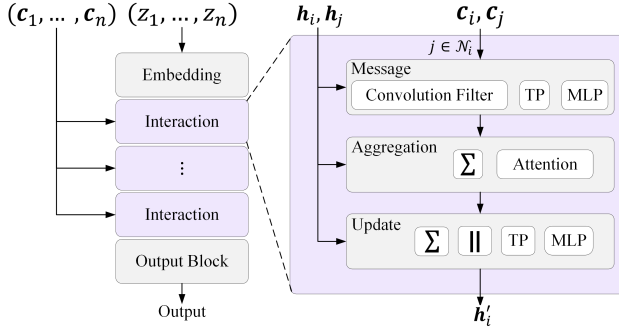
$(\boldsymbol{c}_1, \ldots, \boldsymbol{c}_n)$ $(z_1, \ldots, z_n)$

Embedding

Interaction

⋮

Interaction

Output Block

Output

$\boldsymbol{h}_i, \boldsymbol{h}_j$

$\boldsymbol{c}_i, \boldsymbol{c}_j$

$j \in \mathcal{N}_i$

Message

Convolution Filter

TP

MLP

Aggregation

$\sum$

Attention

Update

$\sum$

$||$

TP

MLP

$\boldsymbol{h}_i'$